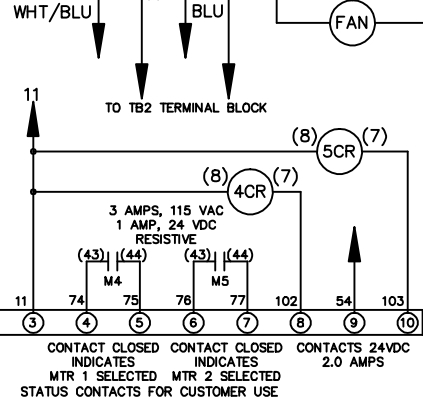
WHT/BLU
BLU
FAN
TO TB2 TERMINAL BLOCK
11
(8) 5CR (7)
(8) 4CR (7)
3 AMPS, 115 VAC
1 AMP, 24 VDC
RESISTIVE
(43) (44)
M4
(43) (44)
M5
11 74 75 76 77 102 54 103
3 4 5 6 7 8 9 10
CONTACT CLOSED INDICATES MTR 1 SELECTED
CONTACT CLOSED INDICATES MTR 2 SELECTED
CONTACTS 24VDC 2.0 AMPS
STATUS CONTACTS FOR CUSTOMER USE